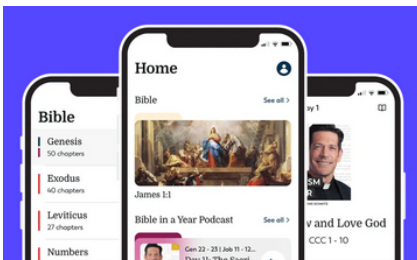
Bible

Genesis
50 chapters

Exodus
40 chapters

Leviticus
27 chapters

Numbers

Home

Bible

See all >

James 1:1

Bible in a Year Podcast

See all >

Gen 22 - 23 | Job 11 - 12 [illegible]

Day 11: The Sacri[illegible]

y 1

w and Love God

CCC 1 - 10